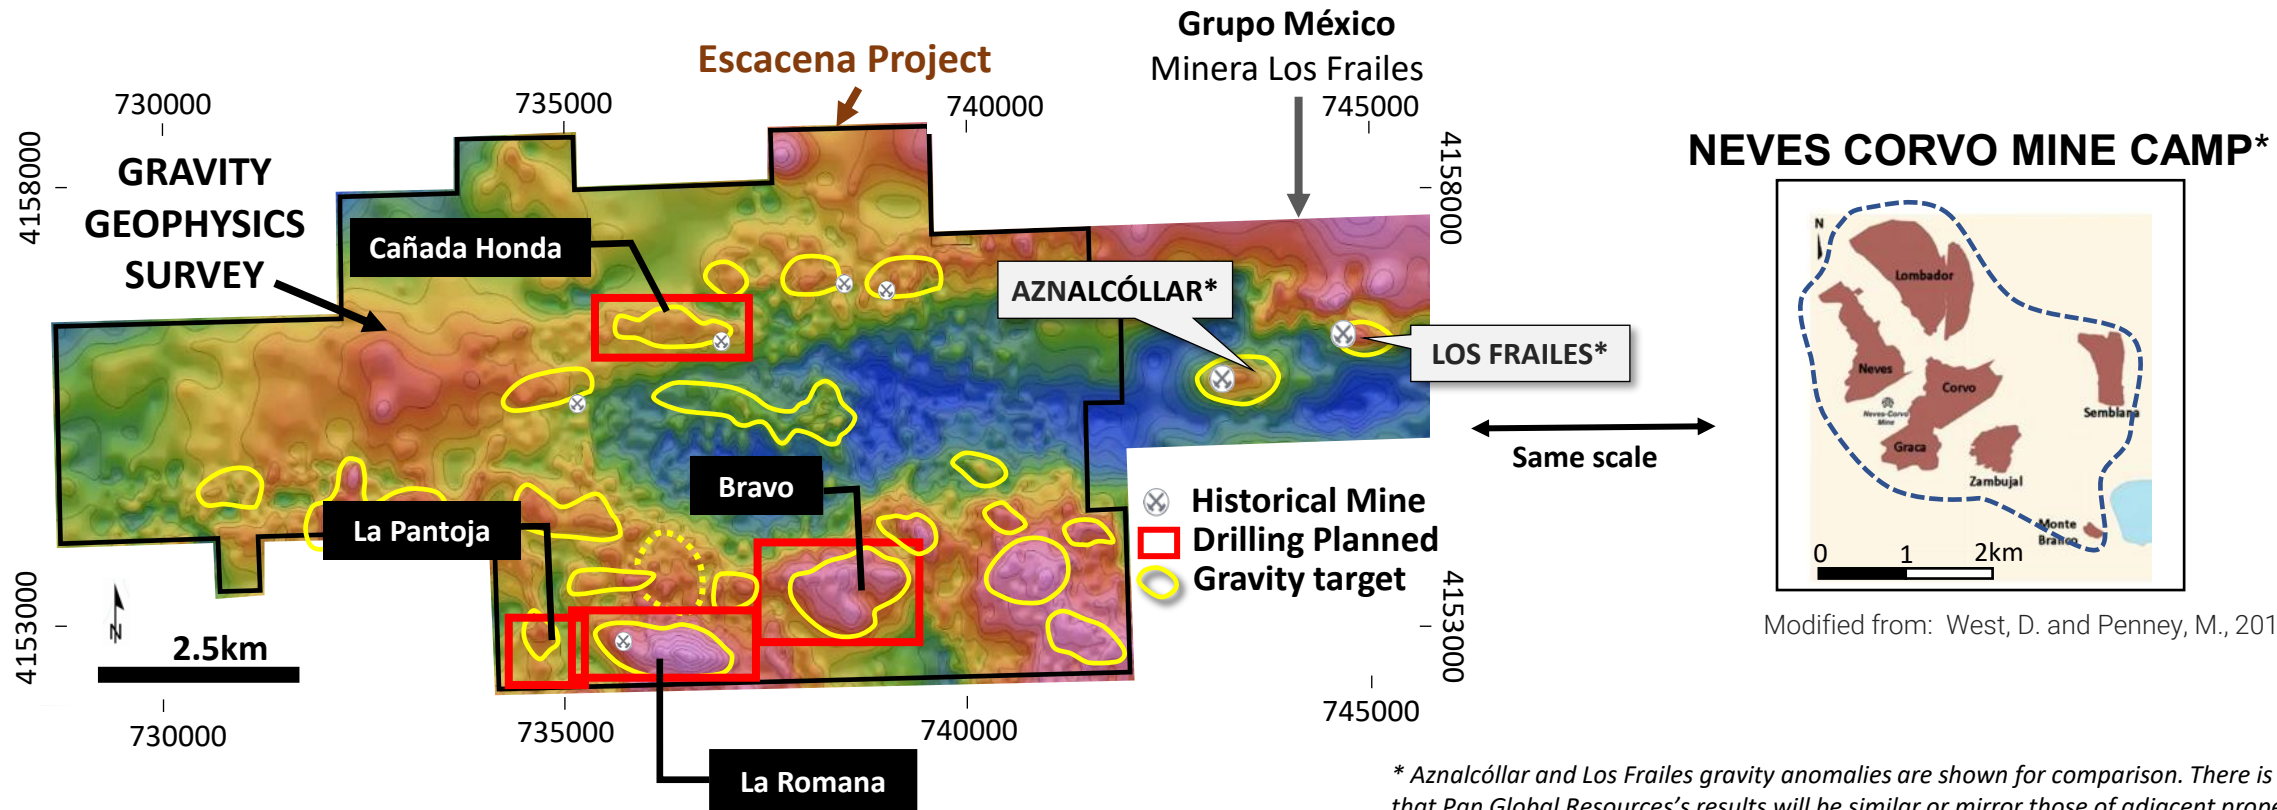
Grupo México
Minera Los Frailes

Escacena Project

730000
735000
740000
745000

4158000

GRAVITY GEOPHYSICS SURVEY

Cañada Honda

AZNALCÓLLAR*

LOS FRAILES*

Bravo

La Pantoja

La Romana

4153000

N

2.5km

730000
735000
740000
745000

4158000
4153000

Historical Mine
Drilling Planned
Gravity target

Same scale

NEVES CORVO MINE CAMP*

N
Lombador
Neves
Corvo
Neves-Corvo Mine
Semblana
Graca
Zambujal
Monte Branco
0 1 2km

Modified from: West, D. and Penney, M., 201

* Aznalcóllar and Los Frailes gravity anomalies are shown for comparison. There is
that Pan Global Resources's results will be similar or mirror those of adjacent prope